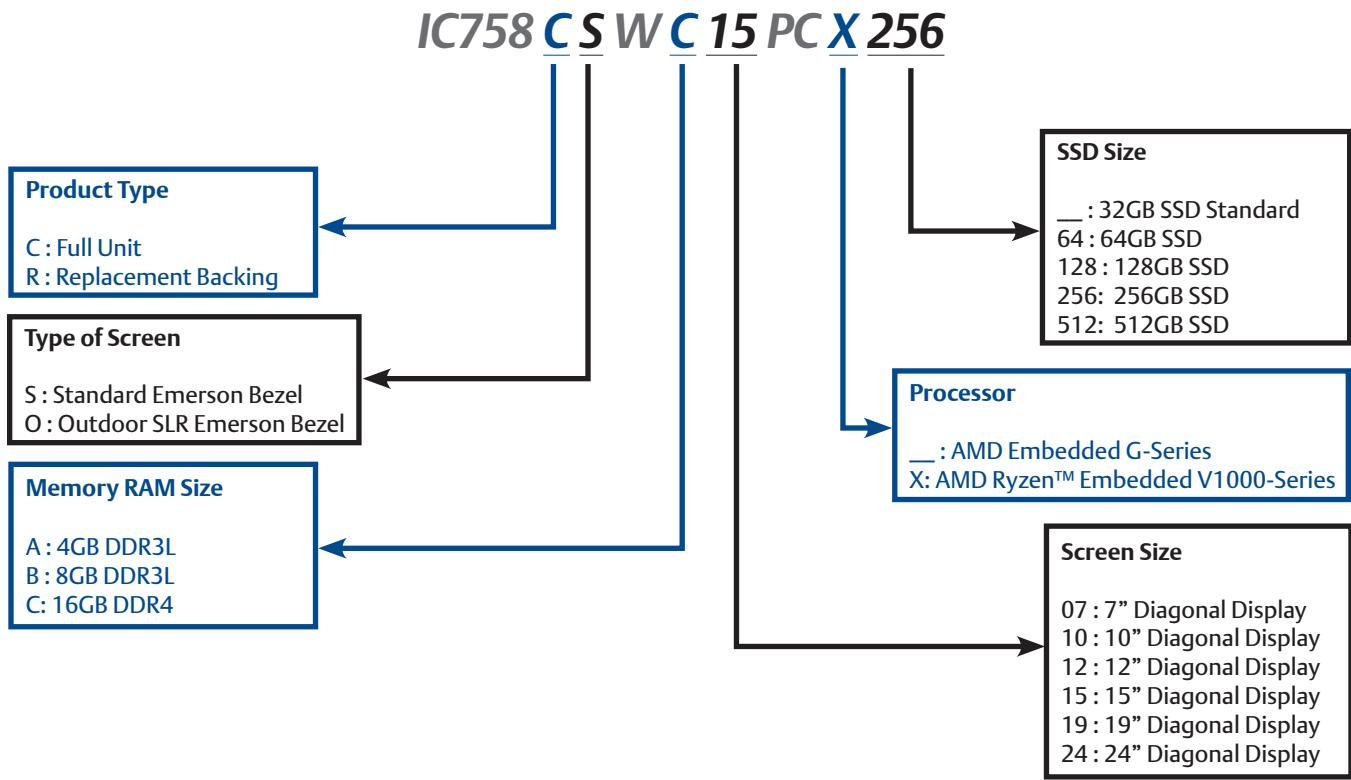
IC758 C S W C 15 PC X 256

Product Type

C : Full Unit
R : Replacement Backing

Type of Screen

S : Standard Emerson Bezel
O : Outdoor SLR Emerson Bezel

Memory RAM Size

A : 4GB DDR3L
B : 8GB DDR3L
C: 16GB DDR4

SSD Size

__ : 32GB SSD Standard
64 : 64GB SSD
128 : 128GB SSD
256: 256GB SSD
512: 512GB SSD

Processor

__ : AMD Embedded G-Series
X: AMD Ryzen™ Embedded V1000-Series

Screen Size

07 : 7” Diagonal Display
10 : 10” Diagonal Display
12 : 12” Diagonal Display
15 : 15” Diagonal Display
19 : 19” Diagonal Display
24 : 24” Diagonal Display